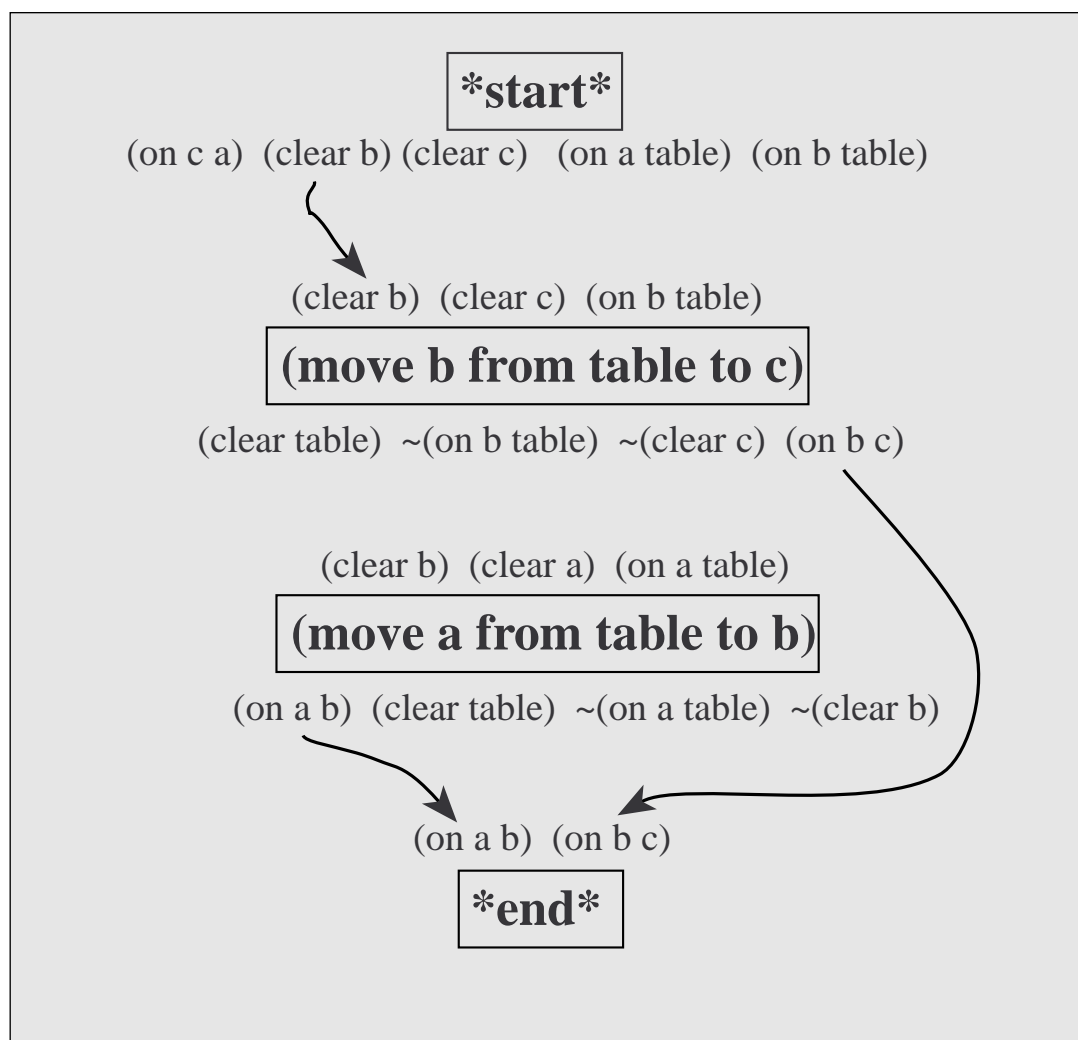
*start*

(on c a) (clear b) (clear c) (on a table) (on b table)

(clear b) (clear c) (on b table)

(move b from table to c)

(clear table) ~(on b table) ~(clear c) (on b c)

(clear b) (clear a) (on a table)

(move a from table to b)

(on a b) (clear table) ~(on a table) ~(clear b)

(on a b) (on b c)

*end*